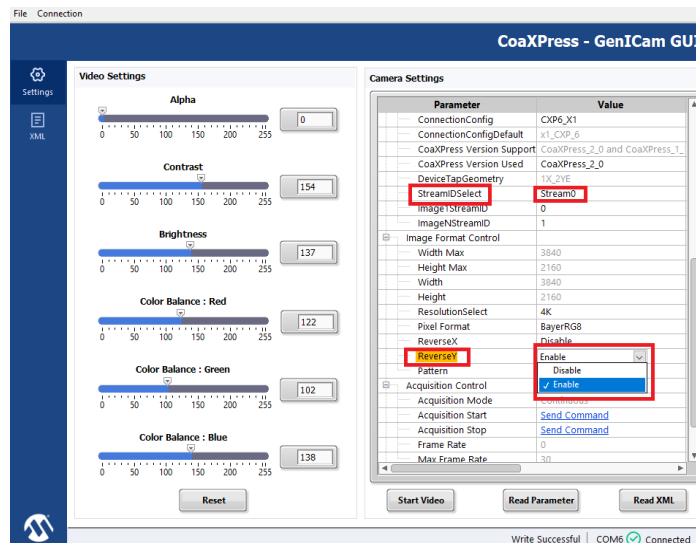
File Connection

CoaXPress - GenICam GU

Settings

XML

Video Settings

Alpha

0 50 100 150 200 255

0

Contrast

0 50 100 150 200 255

154

Brightness

0 50 100 150 200 255

137

Color Balance : Red

0 50 100 150 200 255

122

Color Balance : Green

0 50 100 150 200 255

102

Color Balance : Blue

0 50 100 150 200 255

138

Reset

Camera Settings

| Parameter | Value |
|---|---|
| ConnectionConfig | CXP6_X1 |
| ConnectionConfigDefault | x1_CXP_6 |
| CoaXPress Version Support | CoaXPress_2_0 and CoaXPress_1_ |
| CoaXPress Version Used | CoaXPress_2_0 |
| DeviceTapGeometry | 1X_2YE |
| StreamIDSelect | Stream0 |
| Image1StreamID | 0 |
| ImageNStreamID | 1 |
| Image Format Control | |
| Width Max | 3840 |
| Height Max | 2160 |
| Width | 3840 |
| Height | 2160 |
| ResolutionSelect | 4K |
| Pixel Format | BayerRG8 |
| ReverseX | Disable |
| ReverseY | Enable |
| Pattern | Disable |
| | ✓ Enable |
| Acquisition Control | |
| Acquisition Mode | Continuous |
| Acquisition Start | Send Command |
| Acquisition Stop | Send Command |
| Frame Rate | 0 |
| Max Frame Rate | 30 |

Start Video

Read Parameter

Read XML

Write Successful | COM6 Connected